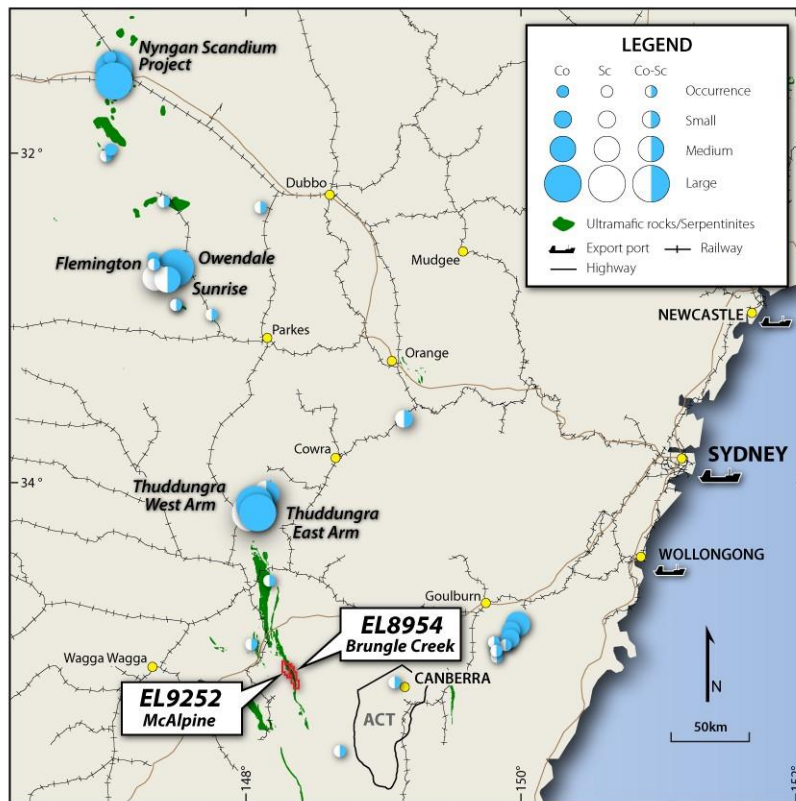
LEGEND

| Co | Sc | Co-Sc | |
|---|---|---|---|
| | | | Occurrence |
| | | | Small |
| | | | Medium |
| | | | Large |

Ultramafic rocks/Serpentinites
Export port
Railway
Highway

Nyngan Scandium Project

32°

Dubbo

Mudgee

Flemington

Owendale

Sunrise

Parkes

Orange

NEWCASTLE

Cowra

SYDNEY

34°

Thuddungra West Arm

Thuddungra East Arm

WOLLONGONG

Goulburn

EL8954
Brungle Creek

Wagga Wagga

EL9252
McAlpine

CANBERRA

ACT

N

50km

148°

150°

152°